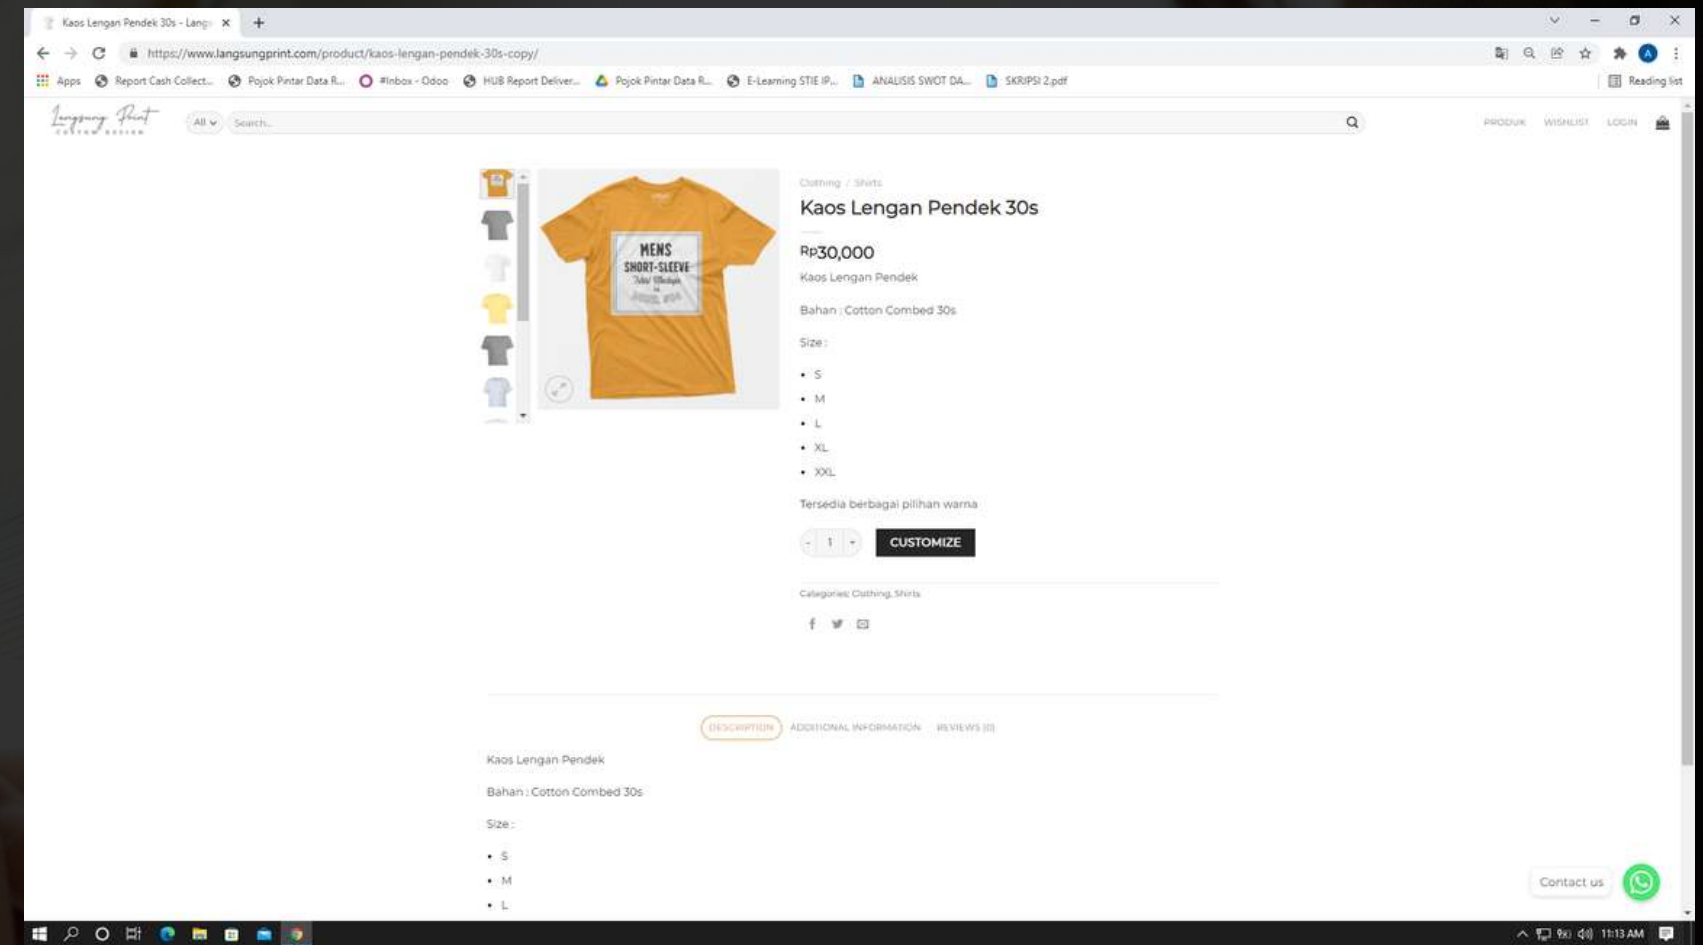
Kaos Lengan Pendek 30s - Lang ×
+
https://www.langsungprint.com/product/kaos-lengan-pendek-30s-copy/
Apps Report Cash Collect... Pojok Pintar Data R... #Inbox - Odoo HUB Report Deliver... Pojok Pintar Data R... E-Learning STIE IP... ANALISIS SWOT DA... SKRIPSI 2.pdf
Reading list

Langsung Print
All Search...
PRODUK WISHLIST LOGIN

MENS SHORT-SLEEVE

Clothing / Shirts
Kaos Lengan Pendek 30s
Rp30,000
Kaos Lengan Pendek

Bahan : Cotton Combed 30s

Size :

- S
- M
- L
- XL
- XXL

Tersedia berbagai pilihan warna

- 1 +
CUSTOMIZE

Categories: Clothing, Shirts

DESCRIPTION ADDITIONAL INFORMATION REVIEWS (0)

Kaos Lengan Pendek

Bahan : Cotton Combed 30s

Size :

- S
- M
- L

Contact us

11:13 AM